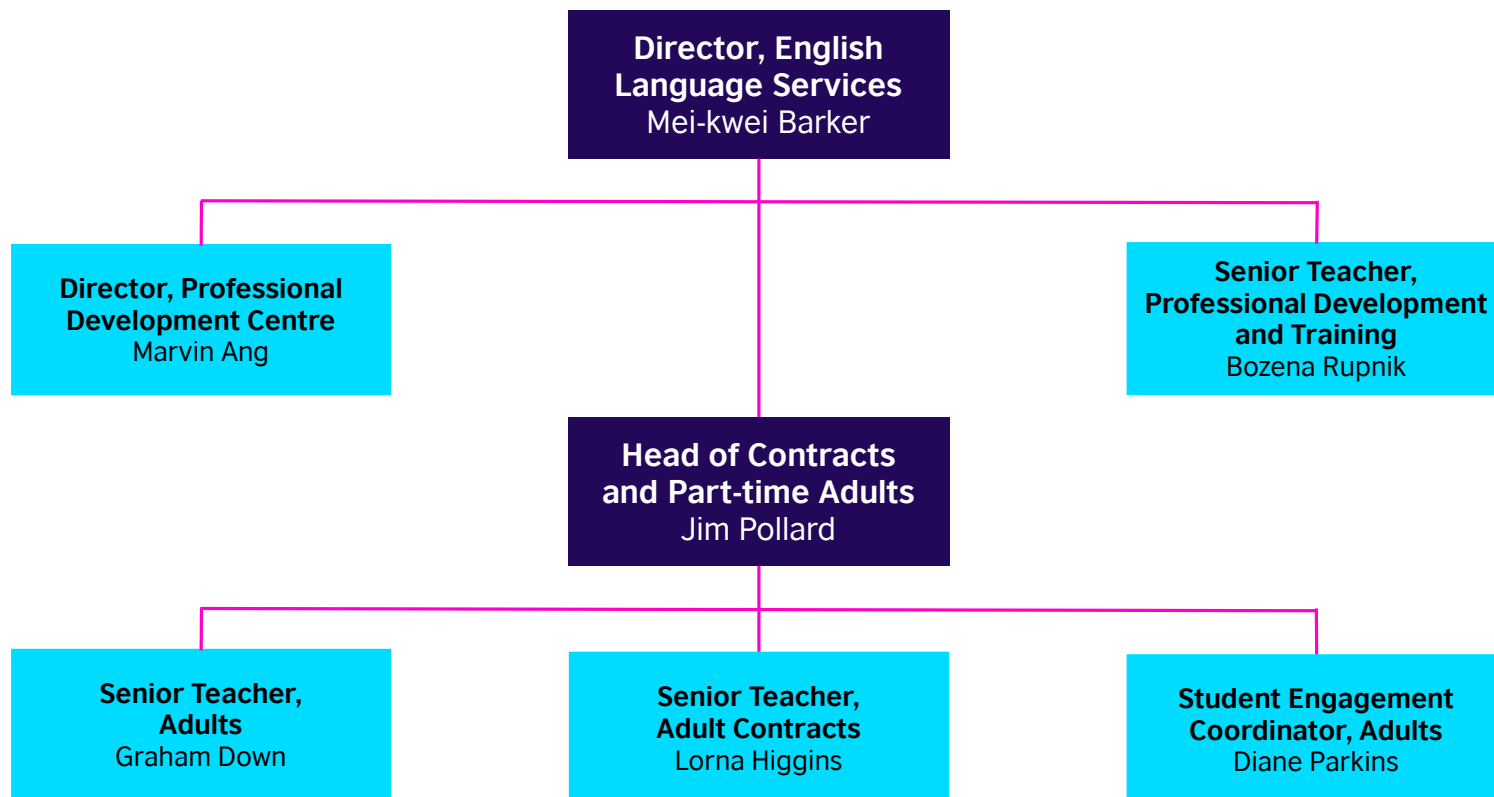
Director, English Language Services
Mei-kwei Barker

Director, Professional Development Centre
Marvin Ang

Senior Teacher, Professional Development and Training
Bozena Rupnik

Head of Contracts and Part-time Adults
Jim Pollard

Senior Teacher, Adults
Graham Down

Senior Teacher, Adult Contracts
Lorna Higgins

Student Engagement Coordinator, Adults
Diane Parkins